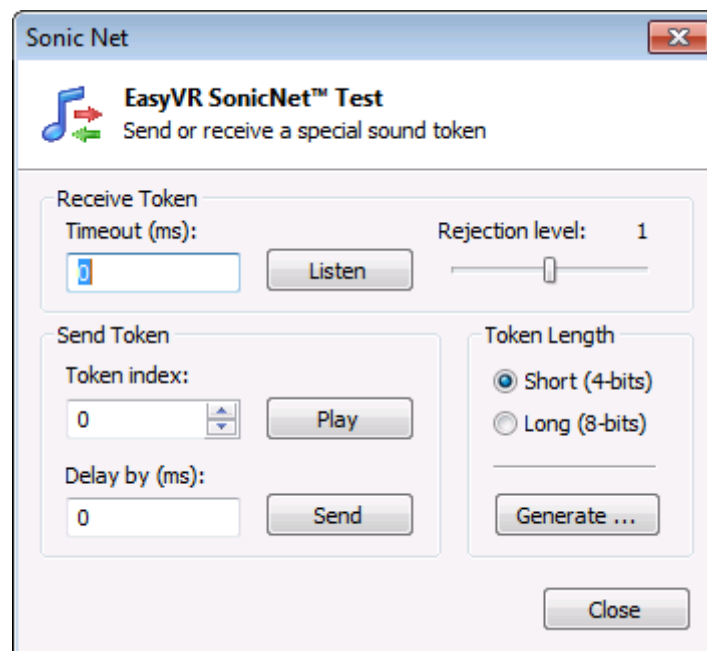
Sonic Net

EasyVR SonicNet™ Test
Send or receive a special sound token

Receive Token
Timeout (ms):
0
Listen
Rejection level: 1

Send Token
Token index:
0
Play
Delay by (ms):
0
Send

Token Length
Short (4-bits)
Long (8-bits)
Generate ...

Close